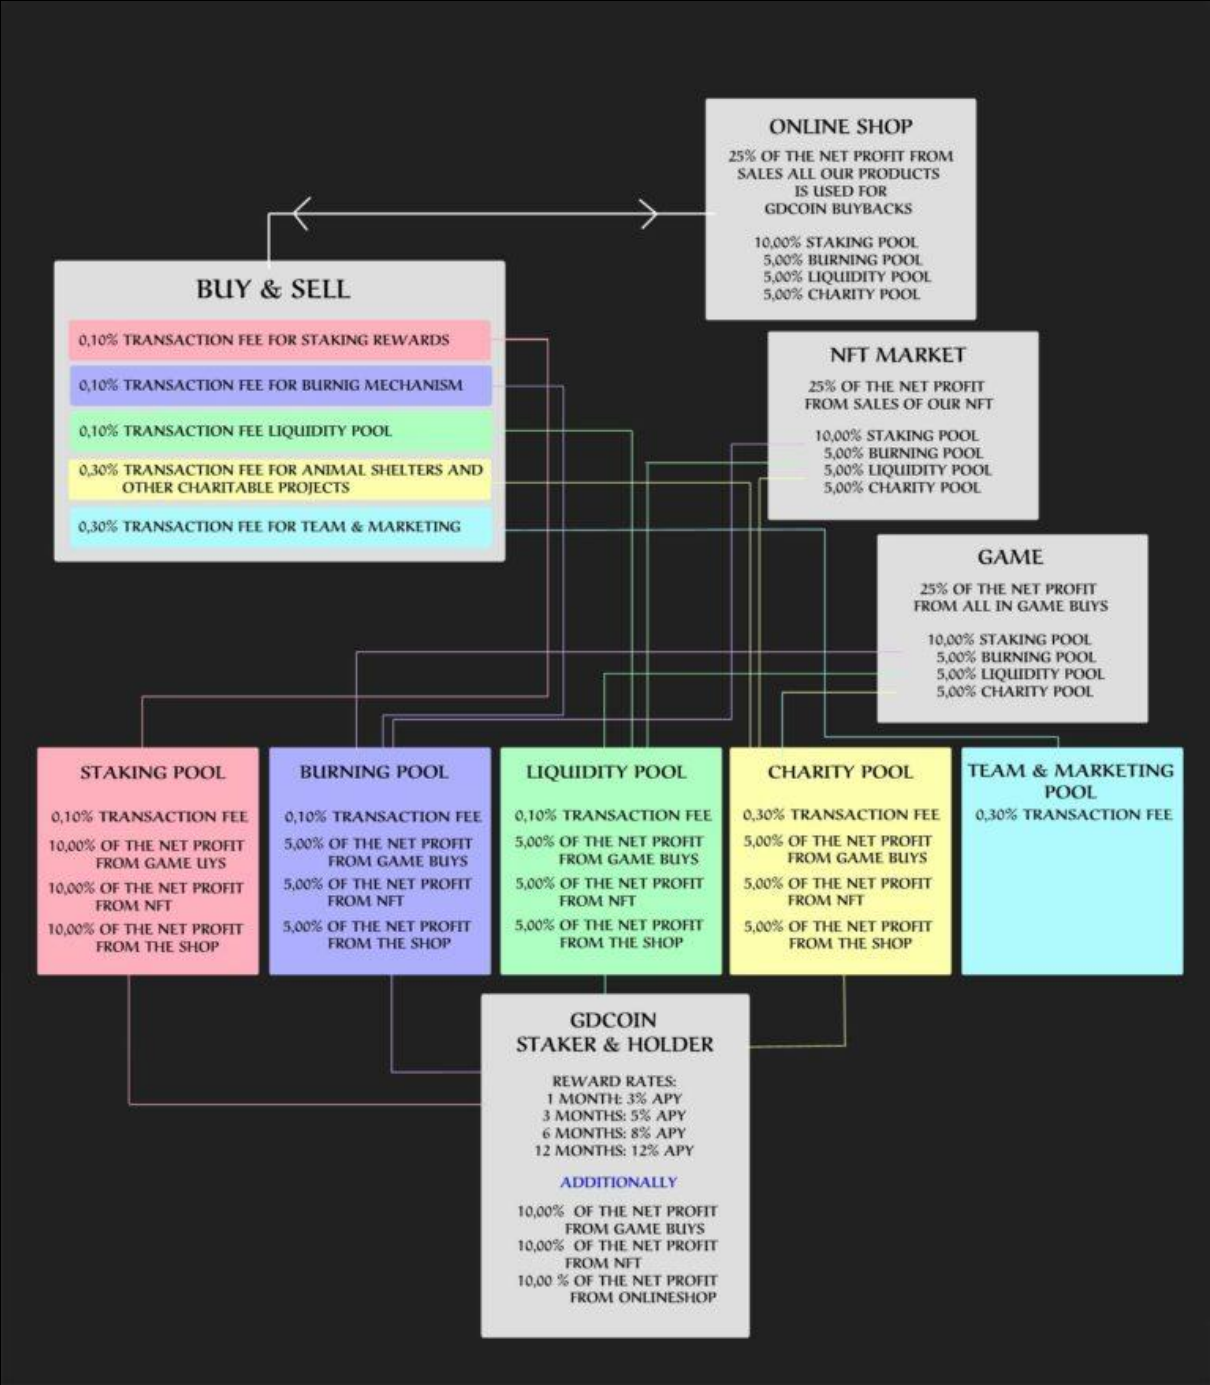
ONLINE SHOP

25% OF THE NET PROFIT FROM SALES ALL OUR PRODUCTS IS USED FOR GDCOIN BUYBACKS

10,00% STAKING POOL
5,00% BURNING POOL
5,00% LIQUIDITY POOL
5,00% CHARITY POOL

BUY & SELL

0,10% TRANSACTION FEE FOR STAKING REWARDS

0,10% TRANSACTION FEE FOR BURNIG MECHANISM

0,10% TRANSACTION FEE LIQUIDITY POOL

0,30% TRANSACTION FEE FOR ANIMAL SHELTERS AND OTHER CHARITABLE PROJECTS

0,30% TRANSACTION FEE FOR TEAM & MARKETING

NFT MARKET

25% OF THE NET PROFIT FROM SALES OF OUR NFT

10,00% STAKING POOL
5,00% BURNING POOL
5,00% LIQUIDITY POOL
5,00% CHARITY POOL

GAME

25% OF THE NET PROFIT FROM ALL IN GAME BUYS

10,00% STAKING POOL
5,00% BURNING POOL
5,00% LIQUIDITY POOL
5,00% CHARITY POOL

STAKING POOL

0,10% TRANSACTION FEE

10,00% OF THE NET PROFIT FROM GAME UYS

10,00% OF THE NET PROFIT FROM NFT

10,00% OF THE NET PROFIT FROM THE SHOP

BURNING POOL

0,10% TRANSACTION FEE

5,00% OF THE NET PROFIT FROM GAME BUYS

5,00% OF THE NET PROFIT FROM NFT

5,00% OF THE NET PROFIT FROM THE SHOP

LIQUIDITY POOL

0,10% TRANSACTION FEE

5,00% OF THE NET PROFIT FROM GAME BUYS

5,00% OF THE NET PROFIT FROM NFT

5,00% OF THE NET PROFIT FROM THE SHOP

CHARITY POOL

0,30% TRANSACTION FEE

5,00% OF THE NET PROFIT FROM GAME BUYS

5,00% OF THE NET PROFIT FROM NFT

5,00% OF THE NET PROFIT FROM THE SHOP

TEAM & MARKETING POOL

0,30% TRANSACTION FEE

GDCOIN STAKER & HOLDER

REWARD RATES:
1 MONTH: 3% APY
3 MONTHS: 5% APY
6 MONTHS: 8% APY
12 MONTHS: 12% APY

ADDITIONALLY

10,00% OF THE NET PROFIT FROM GAME BUYS
10,00% OF THE NET PROFIT FROM NFT
10,00 % OF THE NET PROFIT FROM ONLINESHOP